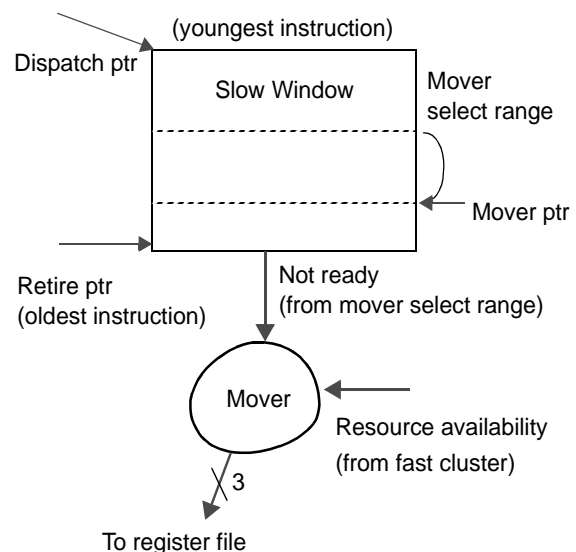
(youngest instruction)

Dispatch ptr

Slow Window

Mover select range

Mover ptr

Retire ptr (oldest instruction)

Not ready (from mover select range)

Mover

Resource availability (from fast cluster)

3

To register file